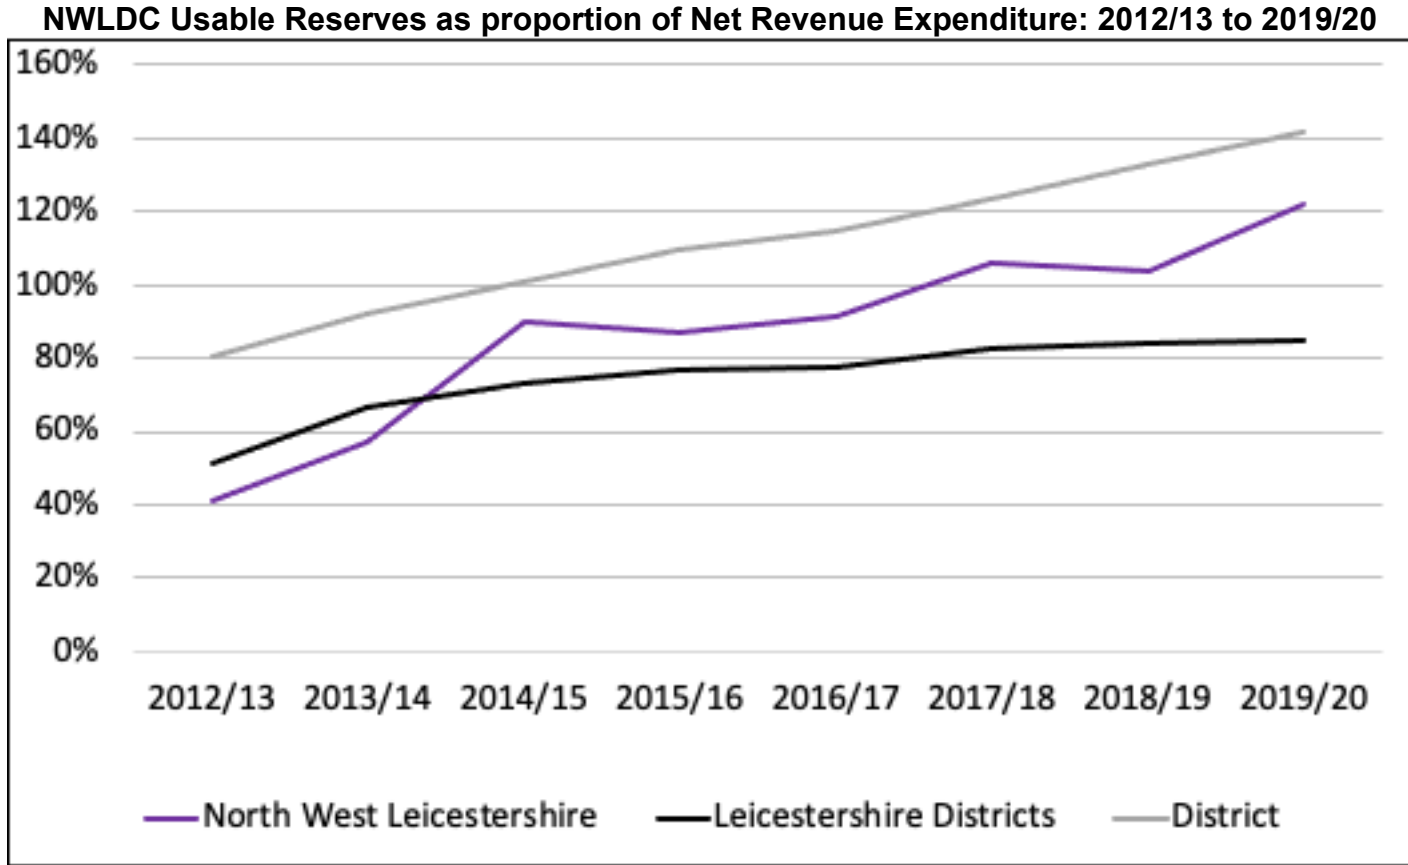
NWLDC Usable Reserves as proportion of Net Revenue Expenditure: 2012/13 to 2019/20

160%
140%
120%
100%
80%
60%
40%
20%
0%

2012/13 2013/14 2014/15 2015/16 2016/17 2017/18 2018/19 2019/20

North West Leicestershire
Leicestershire Districts
District